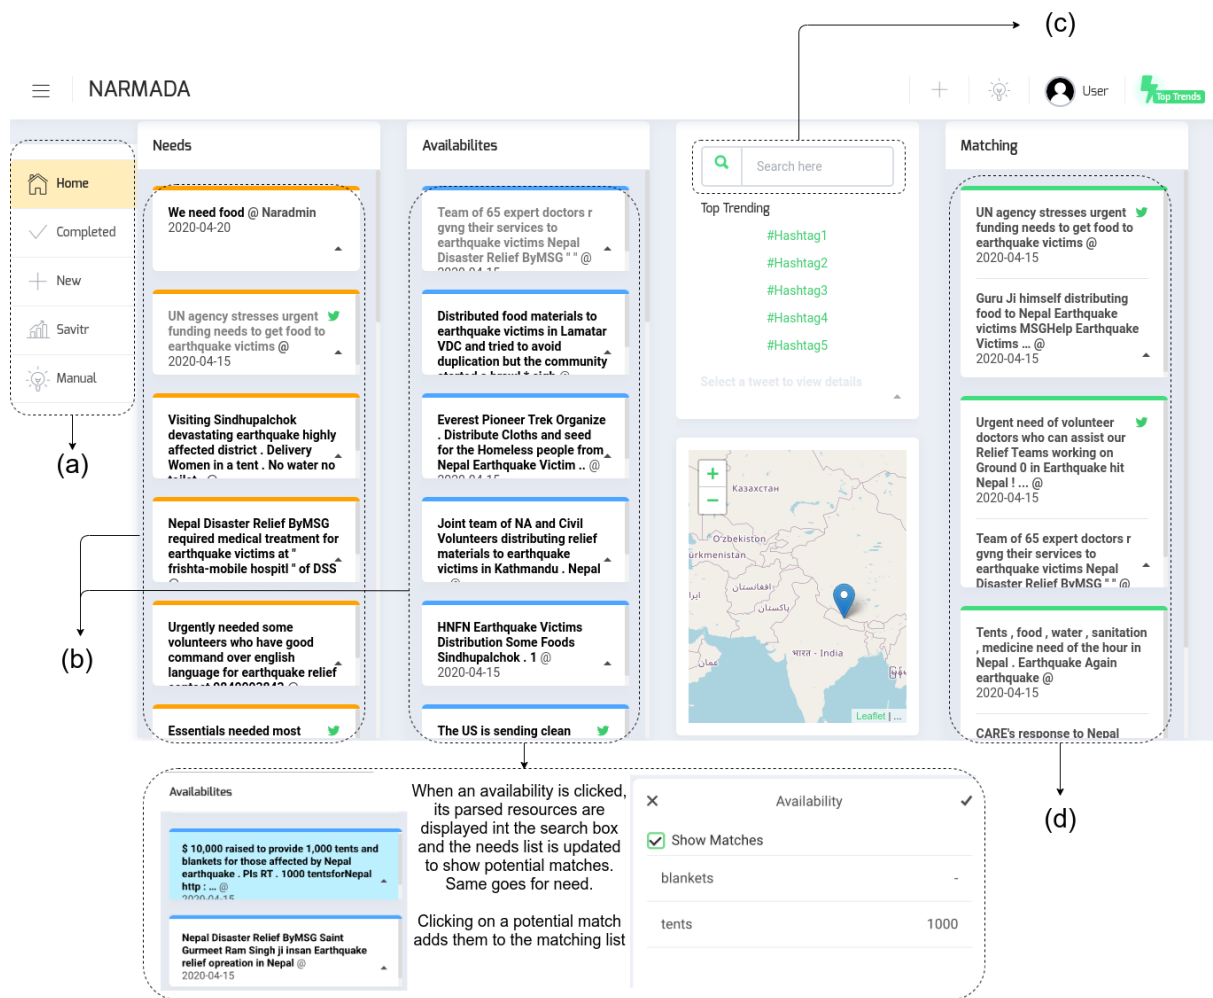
(c)

NARMADA

User

Top Trends

Home

Completed

New

Savitr

Manual

(a)

Needs

We need food @ Naradmin
2020-04-20

UN agency stresses urgent funding needs to get food to earthquake victims @
2020-04-15

Visiting Sindhupalchok devastating earthquake highly affected district . Delivery Women in a tent . No water no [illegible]

Nepal Disaster Relief ByMSG required medical treatment for earthquake victims at " frishta-mobile hospitl " of DSS

Urgently needed some volunteers who have good command over english language for earthquake relief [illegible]

Essentials needed most

(b)

Availabilites

Team of 65 expert doctors r gvng their services to earthquake victims Nepal Disaster Relief ByMSG " " @
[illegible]

Distributed food materials to earthquake victims in Lamatar VDC and tried to avoid duplication but the community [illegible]

Everest Pioneer Trek Organize . Distribute Cloths and seed for the Homeless people from Nepal Earthquake Victim .. @
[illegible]

Joint team of NA and Civil Volunteers distributing relief materials to earthquake victims in Kathmandu . Nepal

HNFN Earthquake Victims Distribution Some Foods Sindhupalchok . 1 @
2020-04-15

The US is sending clean

Search here

Top Trending

#Hashtag1

#Hashtag2

#Hashtag3

#Hashtag4

#Hashtag5

Select a tweet to view details

Казахстан
O'zbekiston
urkmenistan
افغانستان
ایران
پاکستان
भारत - India
عمان
Leaflet | ...

Matching

UN agency stresses urgent funding needs to get food to earthquake victims @
2020-04-15

Guru Ji himself distributing food to Nepal Earthquake victims MSGHelp Earthquake Victims ... @
2020-04-15

Urgent need of volunteer doctors who can assist our Relief Teams working on Ground 0 in Earthquake hit Nepal ! ... @
2020-04-15

Team of 65 expert doctors r gvng their services to earthquake victims Nepal Disaster Relief ByMSG " " @

Tents , food , water , sanitation , medicine need of the hour in Nepal . Earthquake Again earthquake @
2020-04-15

CARE's response to Nepal

(d)

Availabilites

$ 10,000 raised to provide 1,000 tents and blankets for those affected by Nepal earthquake . Pls RT . 1000 tentsforNepal http : ... @
2020-04-15

Nepal Disaster Relief ByMSG Saint Gurmeet Ram Singh ji insan Earthquake relief opreation in Nepal @
2020-04-15

When an availability is clicked, its parsed resources are displayed int the search box and the needs list is updated to show potential matches. Same goes for need.

Clicking on a potential match adds them to the matching list

Availability

Show Matches

| blankets | - |
|---|---|
| tents | 1000 |